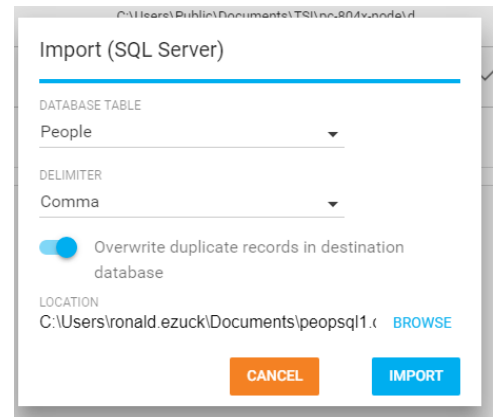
C:\Users\Public\Documents\TSI\pc-804x-node\d

Import (SQL Server)

DATABASE TABLE
People

DELIMITER
Comma

Overwrite duplicate records in destination database

LOCATION
C:\Users\ronald.ezuck\Documents\peopsql1.c

BROWSE

CANCEL

IMPORT